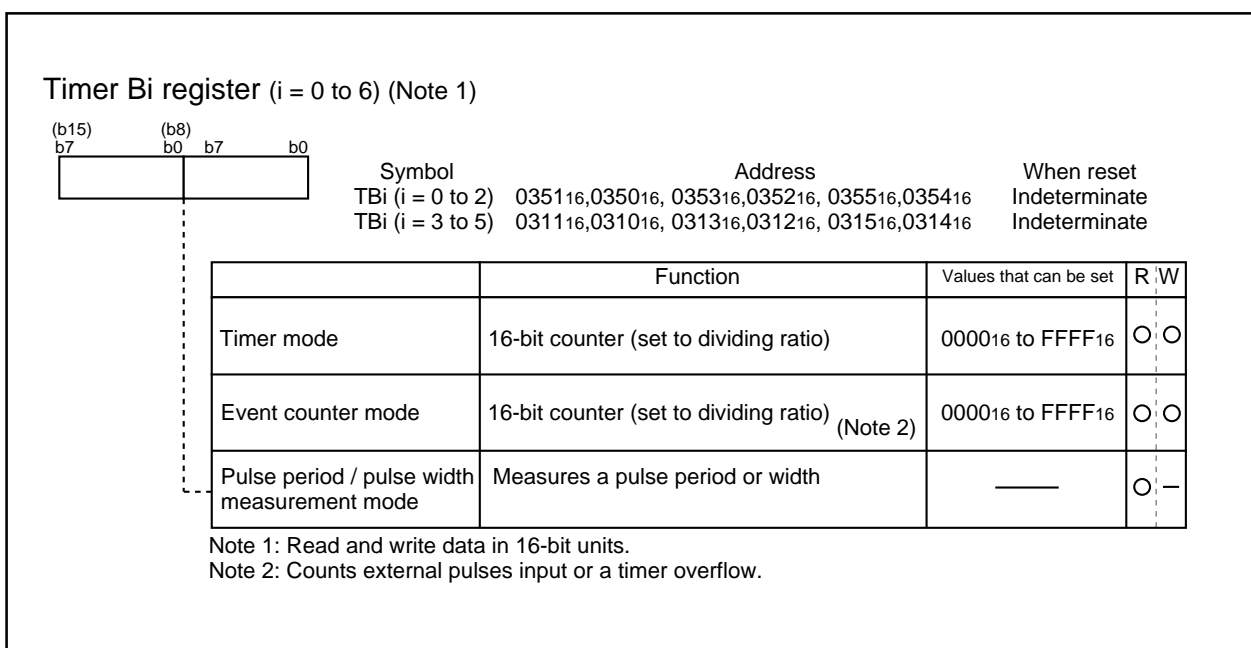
Timer Bi register (i = 0 to 6) (Note 1)

(b15) (b8)
b7 b0 b7 b0

| Symbol | Address | When reset |
|---|---|---|
| TBi (i = 0 to 2) | $0351_{16}$,$0350_{16}$, $0353_{16}$,$0352_{16}$, $0355_{16}$,$0354_{16}$ | Indeterminate |
| TBi (i = 3 to 5) | $0311_{16}$,$0310_{16}$, $0313_{16}$,$0312_{16}$, $0315_{16}$,$0314_{16}$ | Indeterminate |

| | Function | Values that can be set | R | W |
|---|---|---|---|---|
| Timer mode | 16-bit counter (set to dividing ratio) | $0000_{16}$ to $FFFF_{16}$ | O | O |
| Event counter mode | 16-bit counter (set to dividing ratio) (Note 2) | $0000_{16}$ to $FFFF_{16}$ | O | O |
| Pulse period / pulse width measurement mode | Measures a pulse period or width | —— | O | – |

Note 1: Read and write data in 16-bit units.
Note 2: Counts external pulses input or a timer overflow.